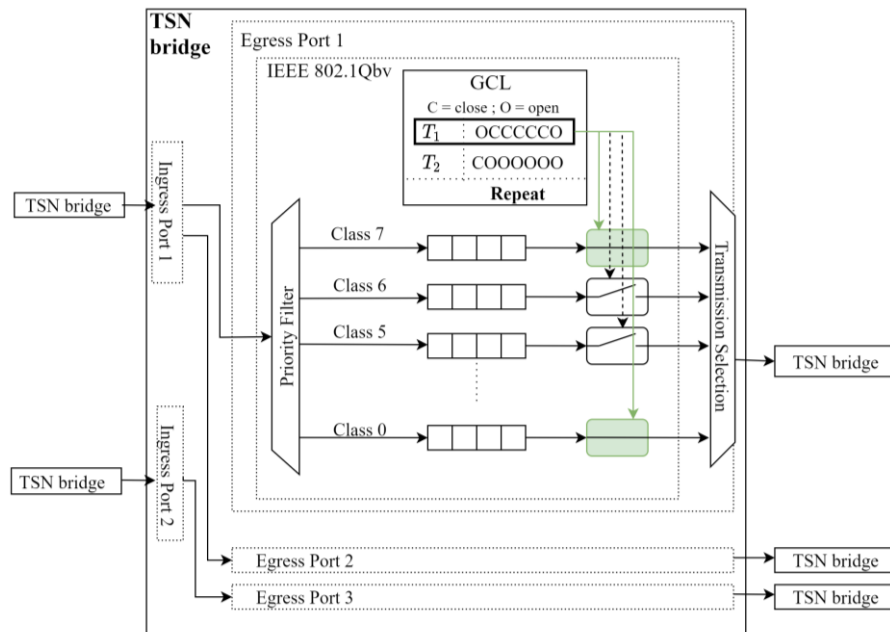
TSN bridge

Egress Port 1

IEEE 802.1Qbv

GCL

C = close ; O = open

| | |
|---|---|
| $T_1$ | OCCCCCO |
| $T_2$ | COOOOOO |

Repeat

TSN bridge

Ingress Port 1

Priority Filter

Class 7

Class 6

Class 5

Class 0

Transmission Selection

TSN bridge

TSN bridge

Ingress Port 2

Egress Port 2

TSN bridge

Egress Port 3

TSN bridge